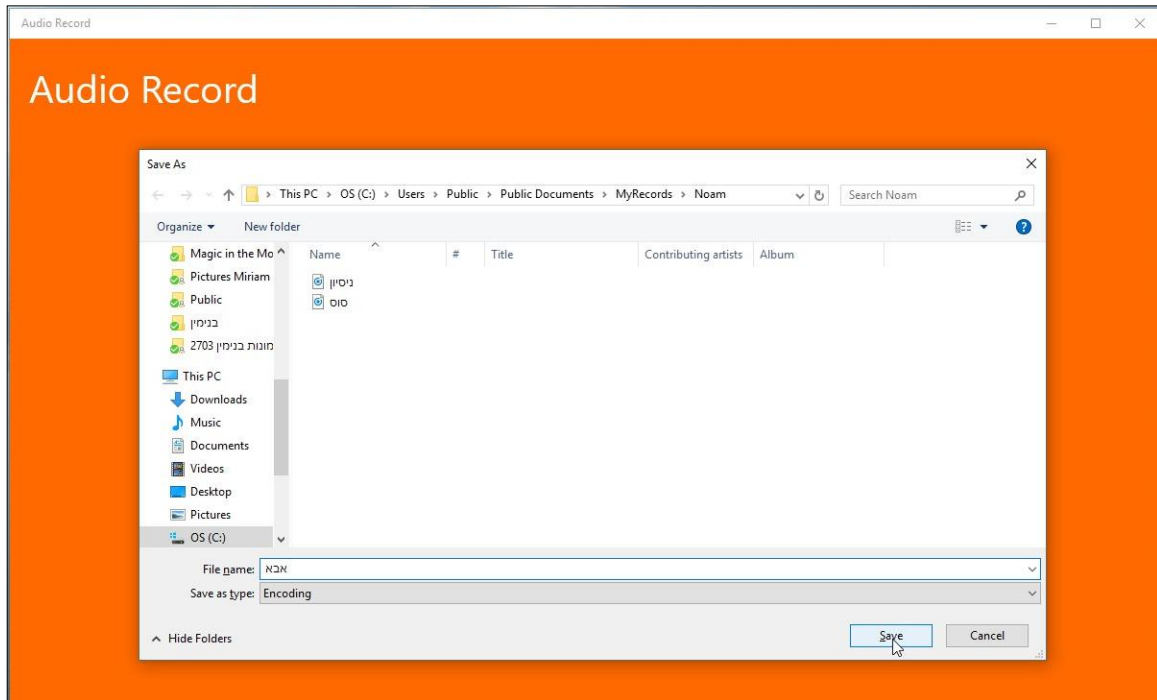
Audio Record

Audio Record

Save As

This PC › OS (C:) › Users › Public › Public Documents › MyRecords › Noam

Search Noam

Organize ▾ New folder

Magic in the Mo
Pictures Miriam
Public
בנימין
2703 מונות בנימין

This PC
Downloads
Music
Documents
Videos
Desktop
Pictures
OS (C:)

| Name | # | Title | Contributing artists | Album |
|---|---|---|---|---|
| ניסיון | | | | |
| סוס | | | | |

File name: אבא

Save as type: Encoding

^ Hide Folders

Save

Cancel